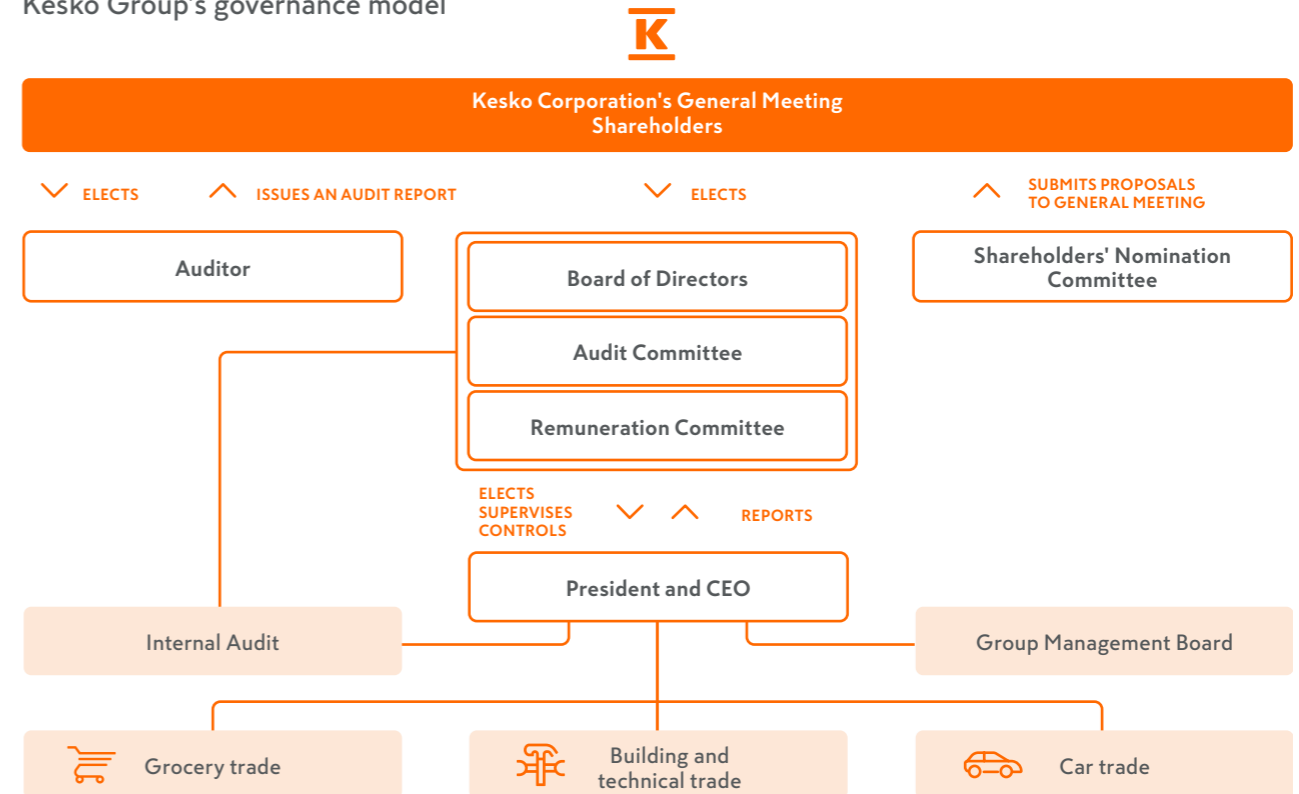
Kesko Group's governance model

K

Kesko Corporation's General Meeting
Shareholders

ELECTS

ISSUES AN AUDIT REPORT

ELECTS

SUBMITS PROPOSALS TO GENERAL MEETING

Auditor

Board of Directors

Audit Committee

Remuneration Committee

Shareholders' Nomination Committee

ELECTS
SUPERVISES
CONTROLS

REPORTS

President and CEO

Internal Audit

Group Management Board

Grocery trade

Building and technical trade

Car trade